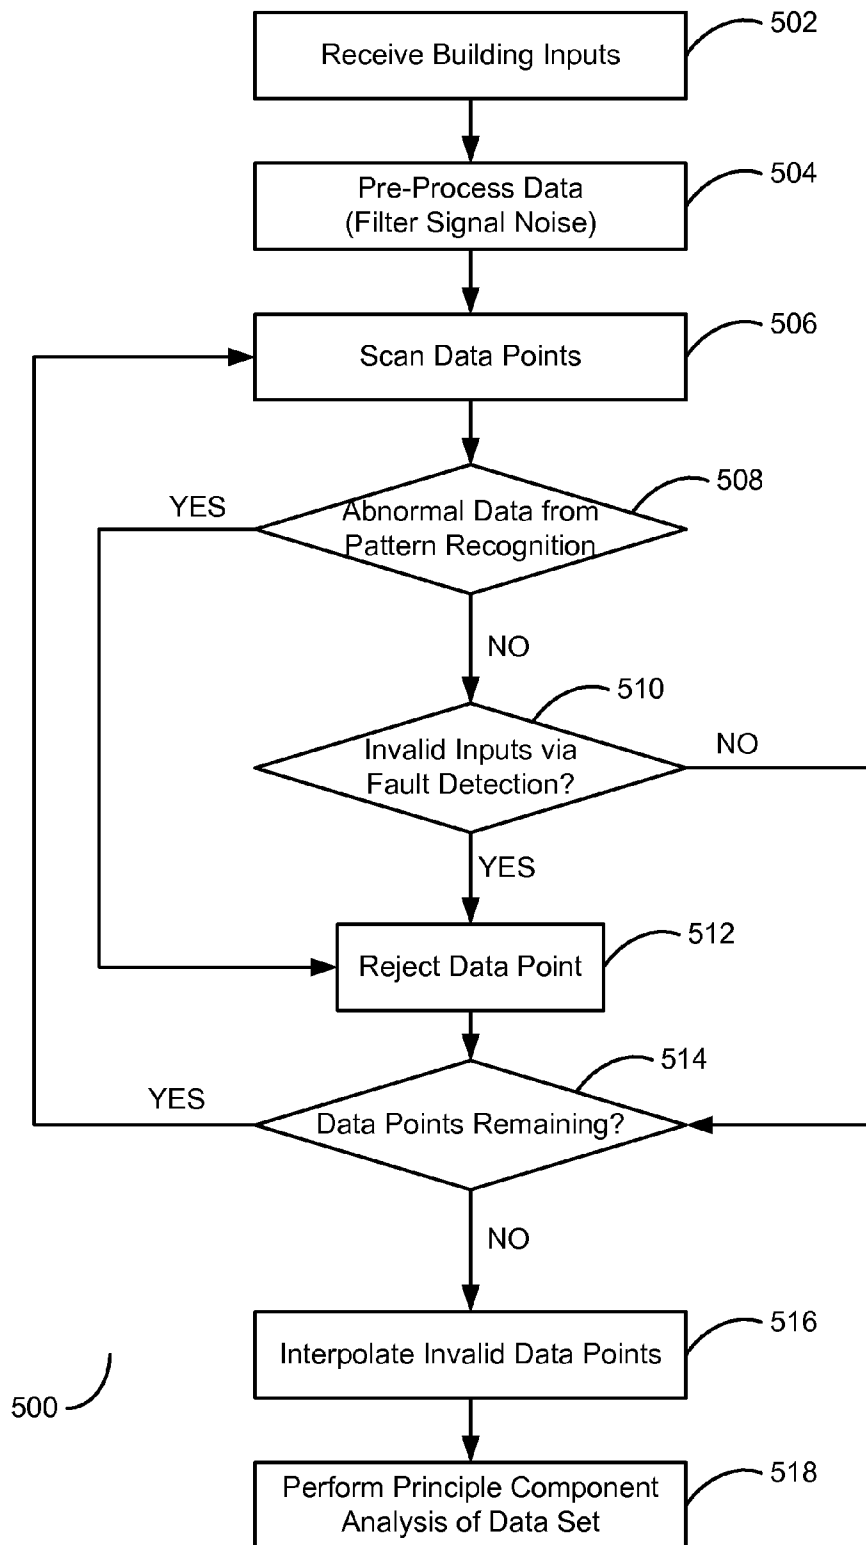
Receive Building Inputs
502

Pre-Process Data
(Filter Signal Noise)
504

Scan Data Points
506

YES
Abnormal Data from Pattern Recognition
508

NO

Invalid Inputs via Fault Detection?
510
NO

YES

Reject Data Point
512

YES
Data Points Remaining?
514

NO

Interpolate Invalid Data Points
516

500

Perform Principle Component Analysis of Data Set
518